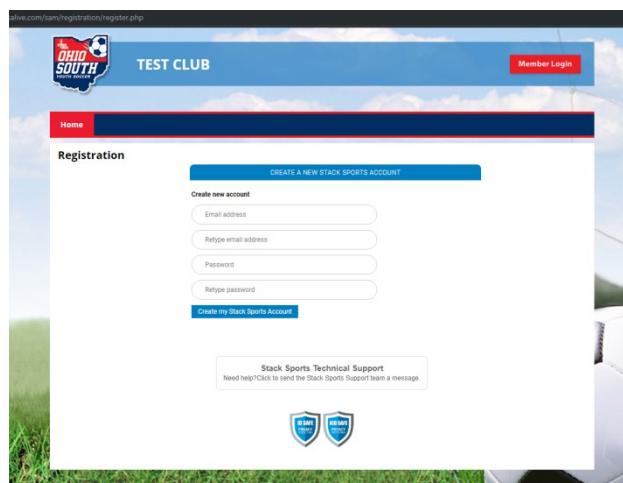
alive.com/sam/registration/register.php

OHIO SOUTH YOUTH SOCCER

TEST CLUB

Member Login

Home

Registration

CREATE A NEW STACK SPORTS ACCOUNT

Create new account

Email address

Retype email address

Password

Retype password

Create my Stack Sports Account

Stack Sports Technical Support
Need help?Click to send the Stack Sports Support team a message.

KID SAFE

KID SAFE